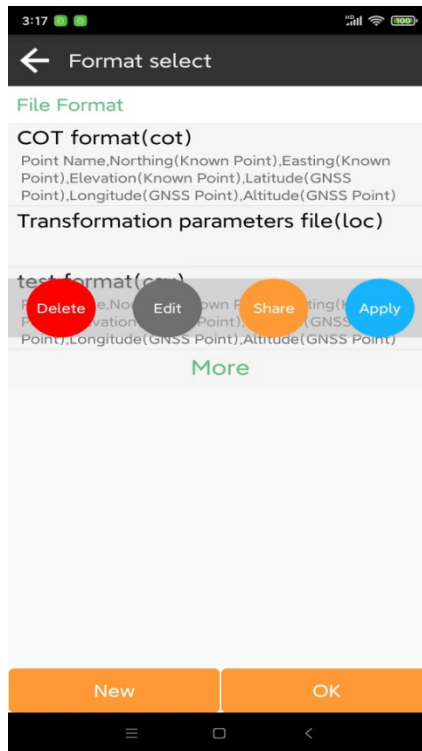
3:17

100

Format select

File Format

COT format(cot)

Point Name,Northing(Known Point),Easting(Known Point),Elevation(Known Point),Latitude(GNSS Point),Longitude(GNSS Point),Altitude(GNSS Point)

Transformation parameters file(loc)

test format([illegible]

Delete Edit Share Apply

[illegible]e,No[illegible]wn P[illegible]ting([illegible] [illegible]vation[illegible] Point),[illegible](GNSS Point),Longitude(GNSS Point),Altitude(GNSS Point)

More

New

OK